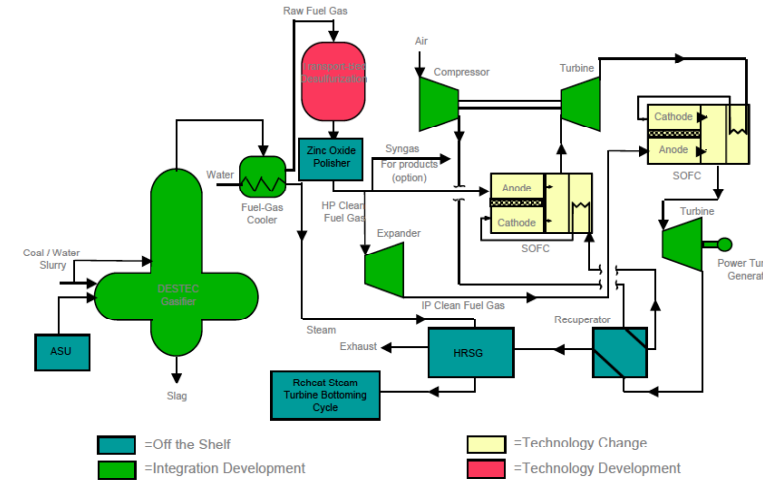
Raw Fuel Gas

Transport Gas Desulfurization

Air

Compressor

Turbine

Cathode

Anode

SOFC

Zinc Oxide Polisher

Water

Fuel-Gas Cooler

Syngas For products (option)

HP Clean Fuel Gas

Anode

Cathode

SOFC

Turbine

Expander

Coal / Water Slurry

DESTEC Gasifier

Power Tur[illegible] Generat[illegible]

IP Clean Fuel Gas

Steam

Recuperator

Exhaust

HRSG

ASU

Reheat Steam Turbine Bottoming Cycle

Slag

=Off the Shelf

=Integration Development

=Technology Change

=Technology Development